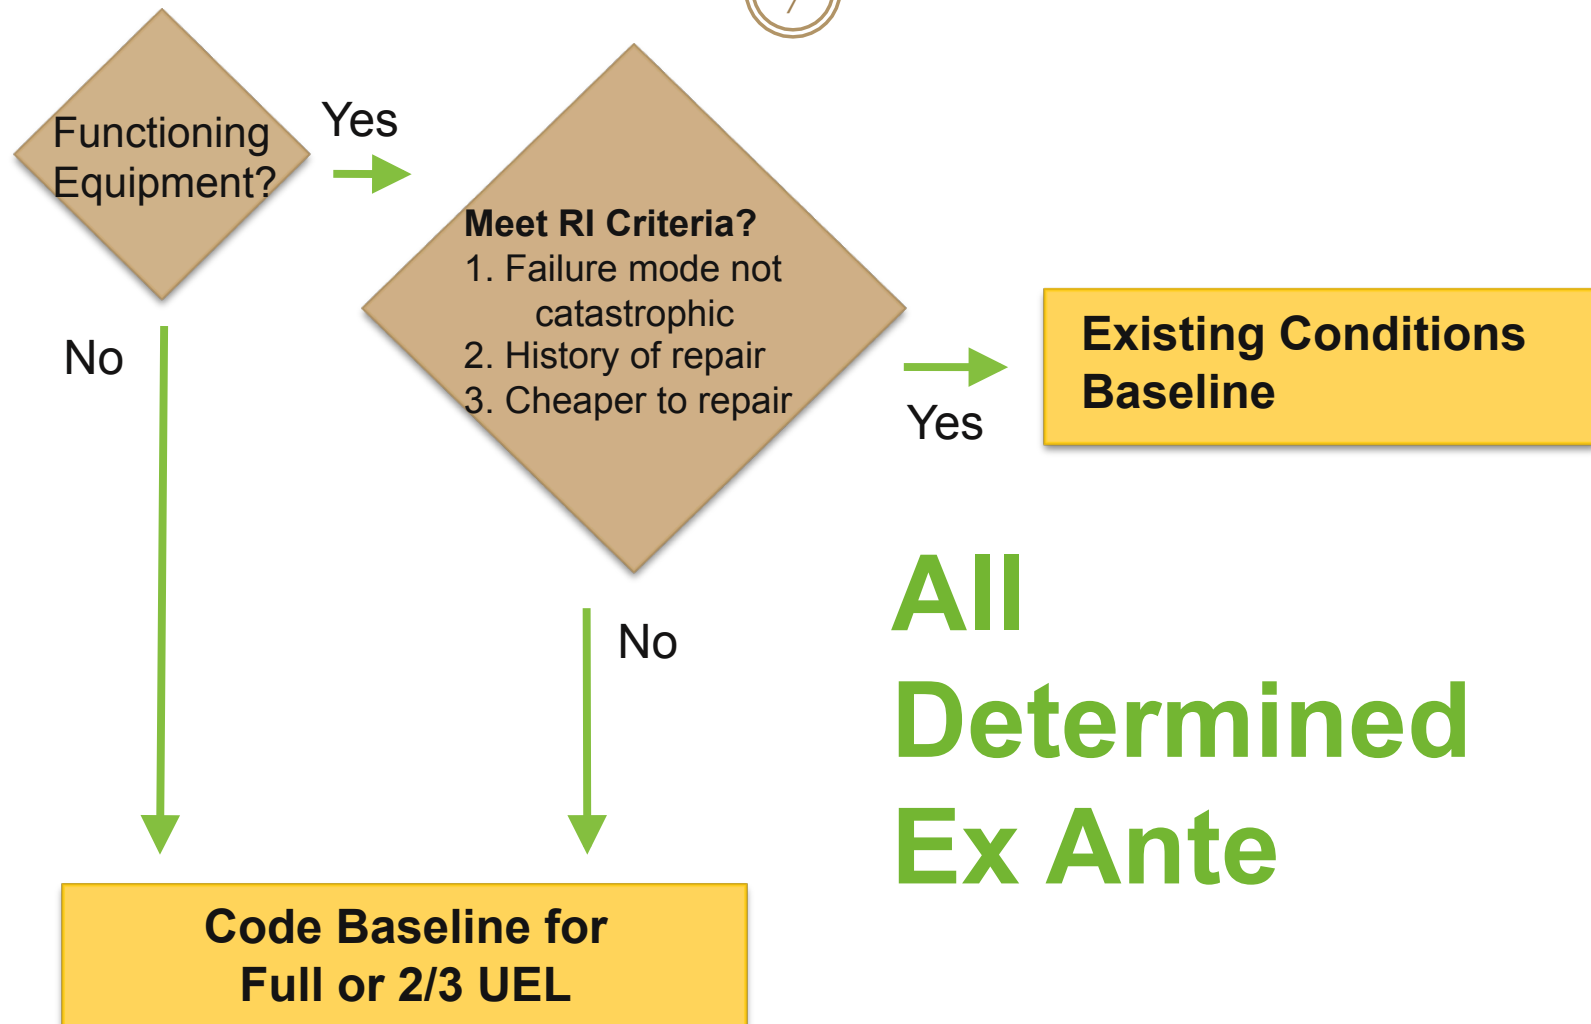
Functioning Equipment?

Yes

Meet RI Criteria?
1. Failure mode not catastrophic
2. History of repair
3. Cheaper to repair

Yes

Existing Conditions Baseline

No

No

All Determined Ex Ante

Code Baseline for Full or 2/3 UEL